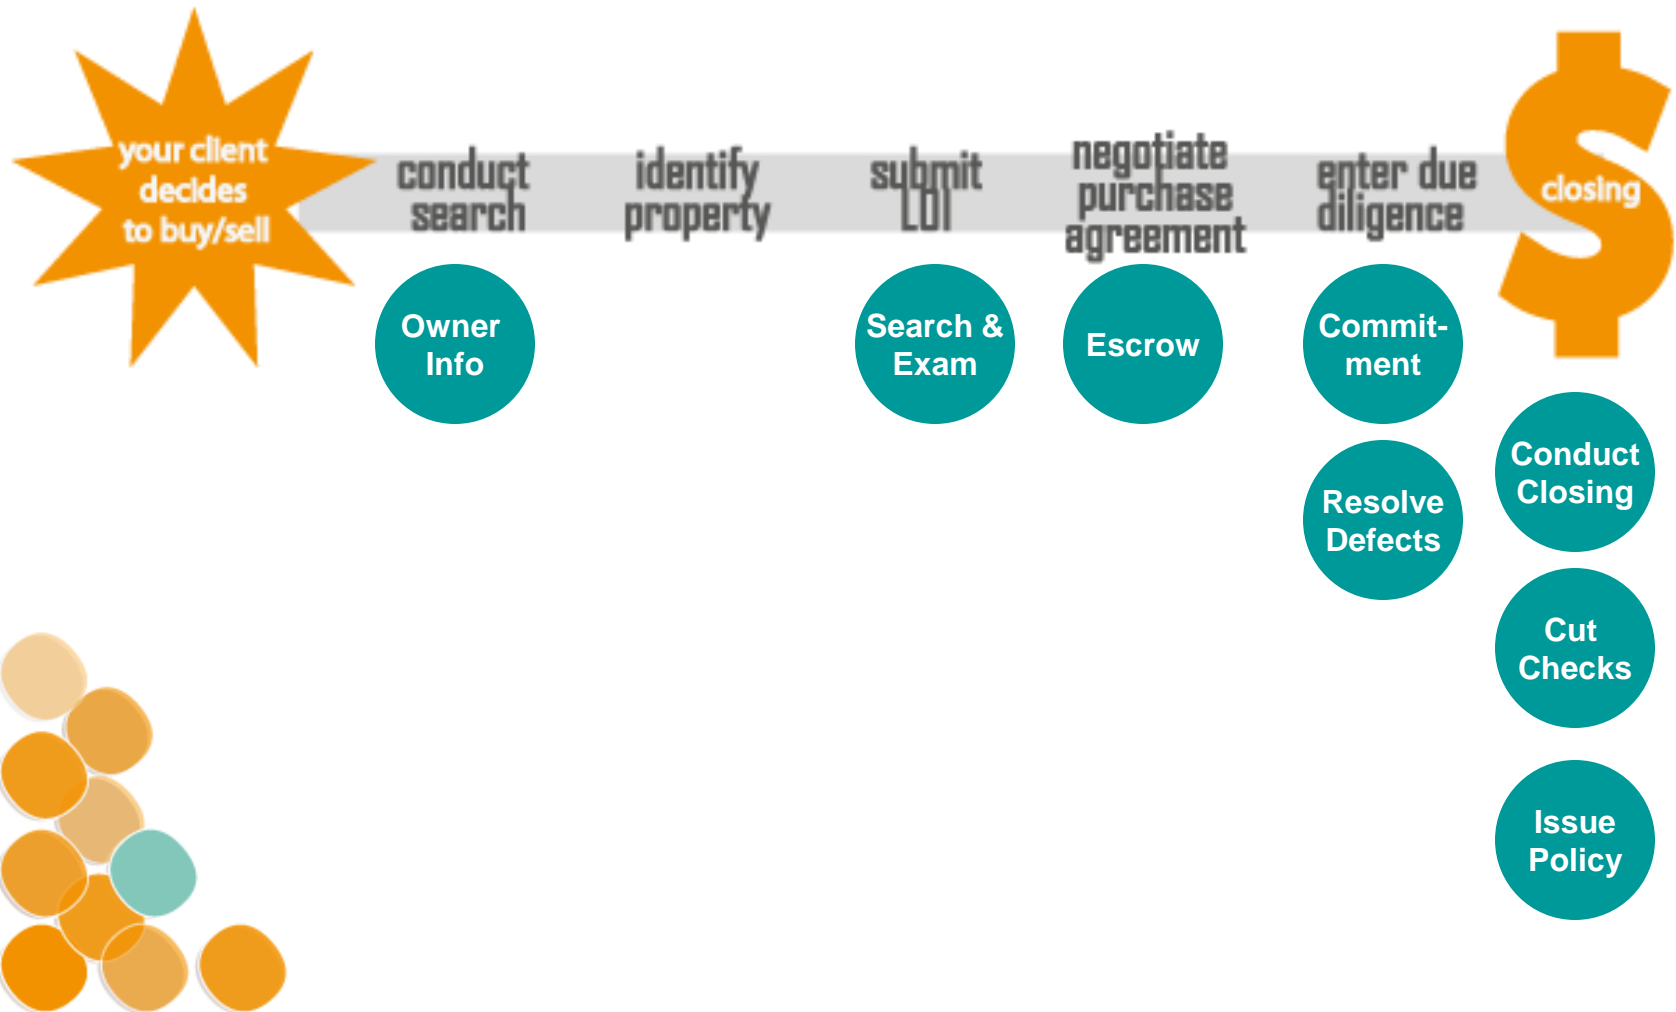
your client decides to buy/sell

conduct search

identify property

submit LOI

negotiate purchase agreement

enter due diligence

closing

Owner Info

Search & Exam

Escrow

Commitment

Resolve Defects

Conduct Closing

Cut Checks

Issue Policy